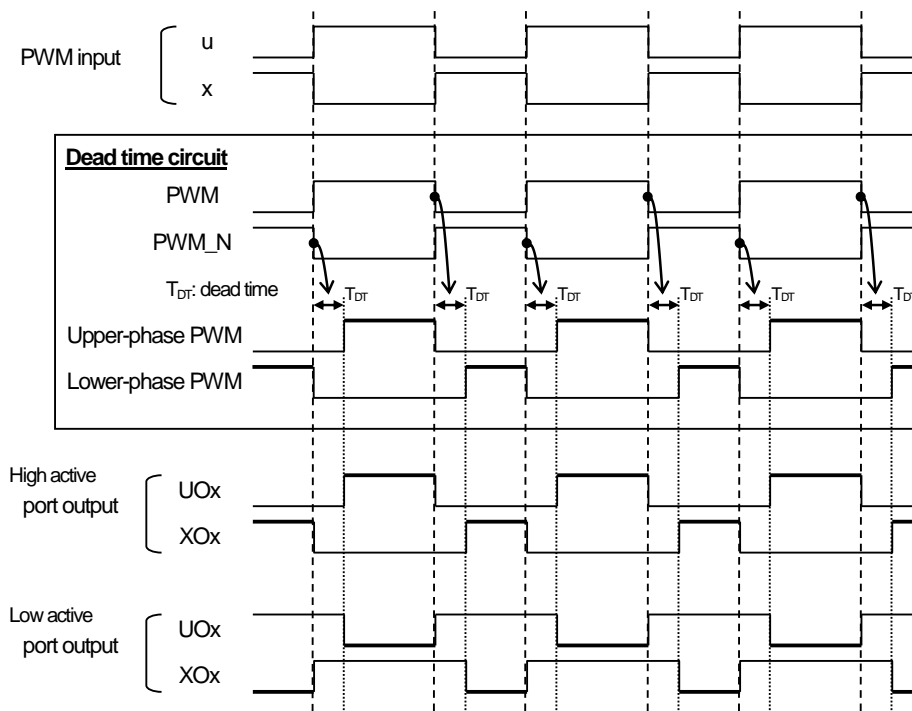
PWM input
u
x

Dead time circuit
PWM
PWM_N
$T_{DT}$: dead time
$T_{DT}$
$T_{DT}$
$T_{DT}$
$T_{DT}$
$T_{DT}$
$T_{DT}$
$T_{D}$
Upper-phase PWM
Lower-phase PWM

High active port output
UOx
XOx

Low active port output
UOx
XOx